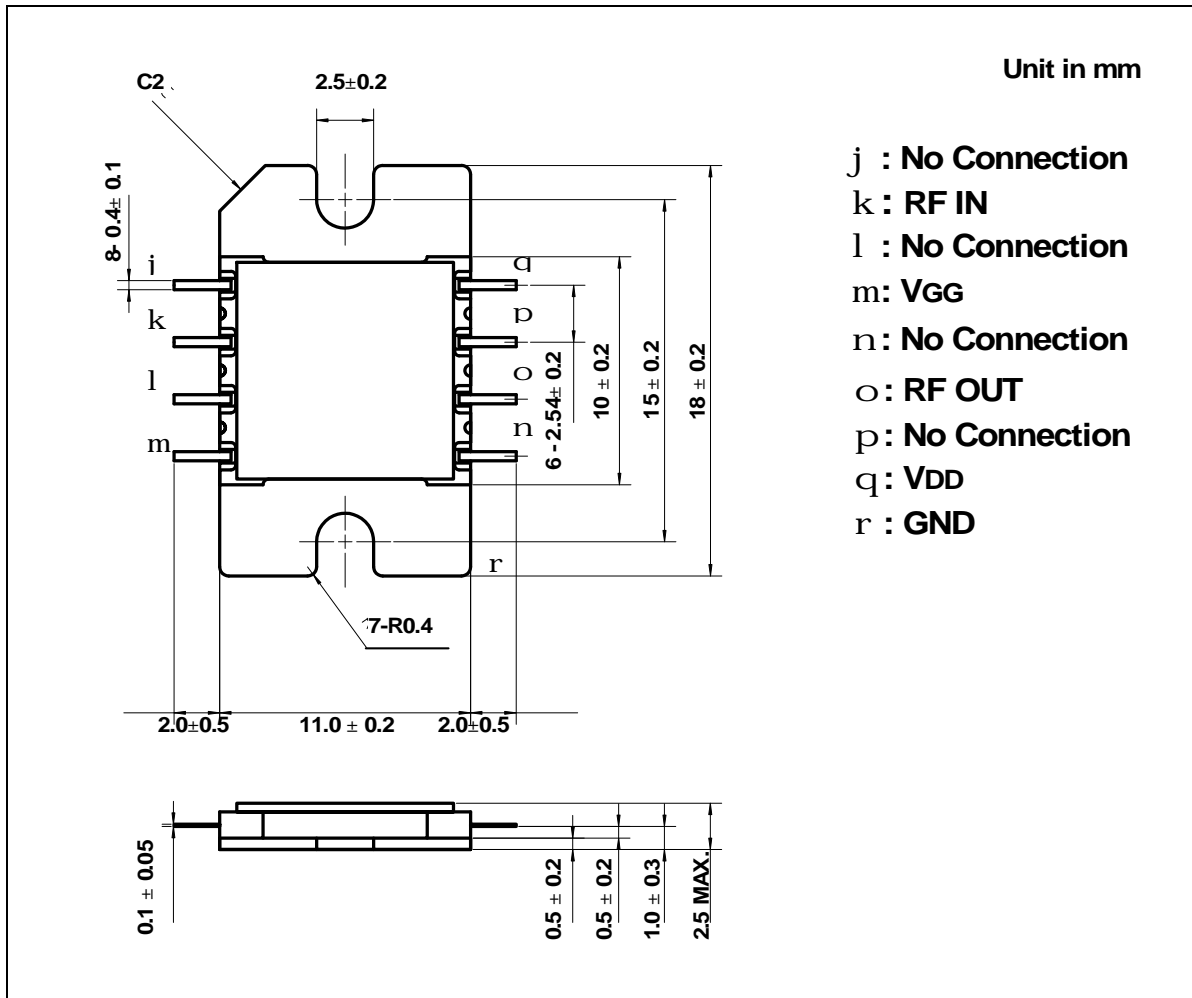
Unit in mm

C2

2.5±0.2

8- 0.4± 0.1

j

k

l

m

q

p

o

n

6 - 2.54± 0.2

10 ± 0.2

15 ± 0.2

18 ± 0.2

r

7-R0.4

2.0±0.5

11.0 ± 0.2

2.0±0.5

j : No Connection
k : RF IN
l : No Connection
m: VGG
n: No Connection
o: RF OUT
p: No Connection
q: VDD
r : GND

0.1 ± 0.05

0.5 ± 0.2

0.5 ± 0.2

1.0 ± 0.3

2.5 MAX.